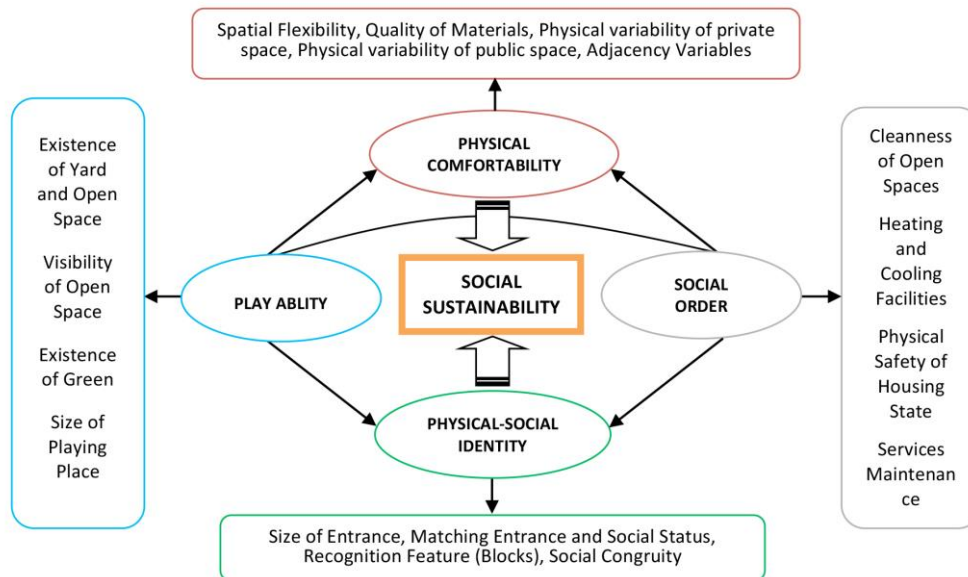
Spatial Flexibility, Quality of Materials, Physical variability of private space, Physical variability of public space, Adjacency Variables

Existence of Yard and Open Space

Visibility of Open Space

Existence of Green

Size of Playing Place

PHYSICAL COMFORTABILITY

PLAY ABLITY

SOCIAL SUSTAINABILITY

SOCIAL ORDER

PHYSICAL-SOCIAL IDENTITY

Cleanness of Open Spaces

Heating and Cooling Facilities

Physical Safety of Housing State

Services Maintenance

Size of Entrance, Matching Entrance and Social Status, Recognition Feature (Blocks), Social Congruity